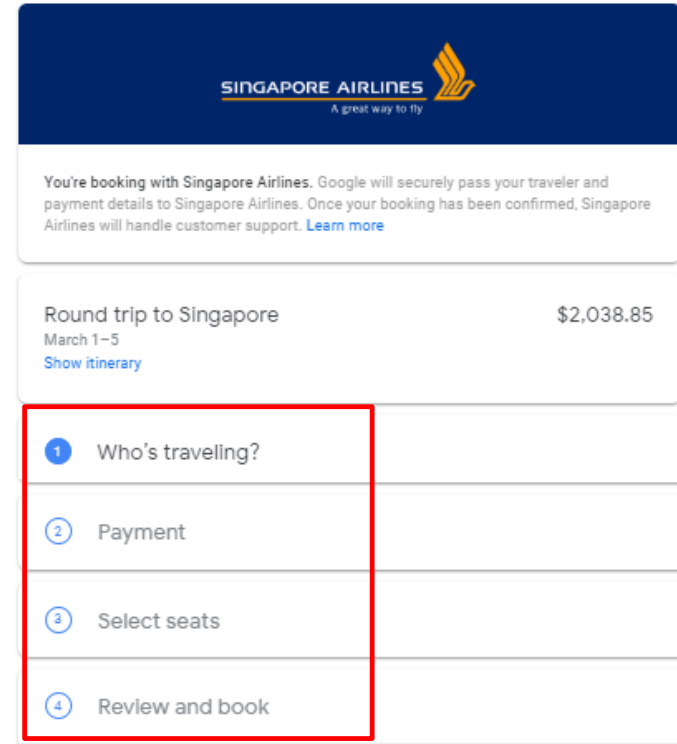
SINGAPORE AIRLINES
A great way to fly

You're booking with Singapore Airlines. Google will securely pass your traveler and payment details to Singapore Airlines. Once your booking has been confirmed, Singapore Airlines will handle customer support. Learn more

Round trip to Singapore
$2,038.85
March 1 – 5
Show itinerary

1 Who's traveling?

2 Payment

3 Select seats

4 Review and book